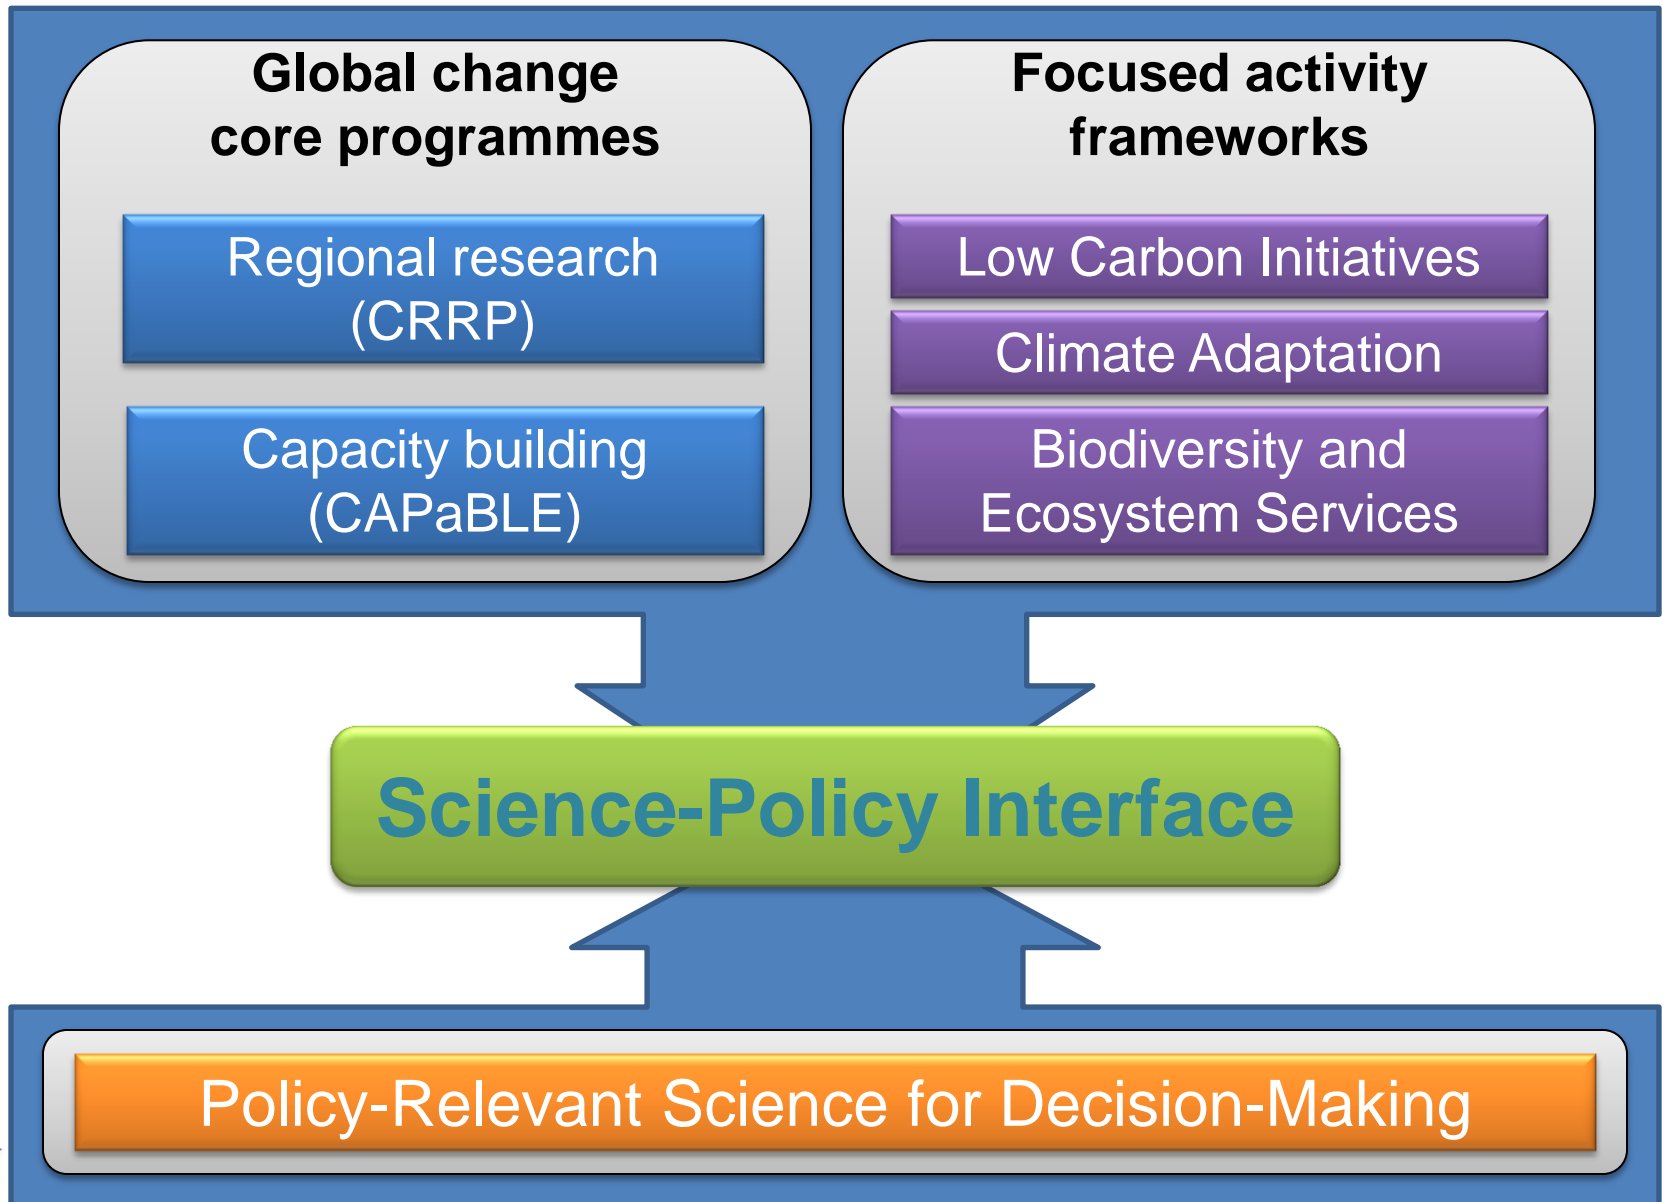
Global change core programmes

Regional research (CRRP)

Capacity building (CAPaBLE)

Focused activity frameworks

Low Carbon Initiatives

Climate Adaptation

Biodiversity and Ecosystem Services

Science-Policy Interface

Policy-Relevant Science for Decision-Making